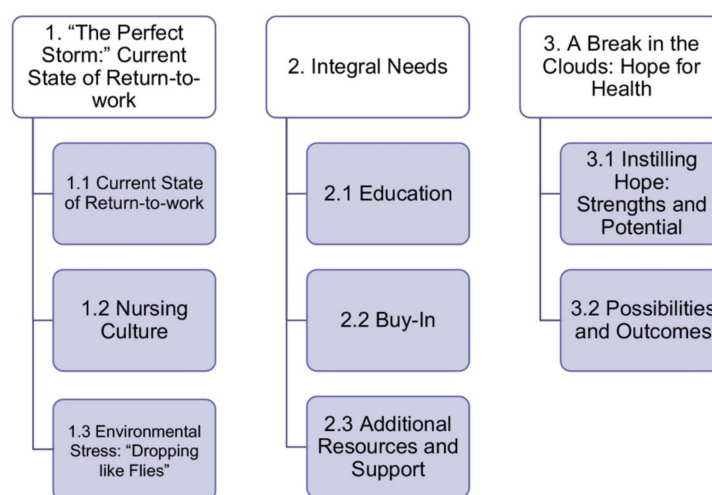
1. "The Perfect Storm:" Current State of Return-to-work

1.1 Current State of Return-to-work

1.2 Nursing Culture

1.3 Environmental Stress: "Dropping like Flies"

2. Integral Needs

2.1 Education

2.2 Buy-In

2.3 Additional Resources and Support

3. A Break in the Clouds: Hope for Health

3.1 Instilling Hope: Strengths and Potential

3.2 Possibilities and Outcomes